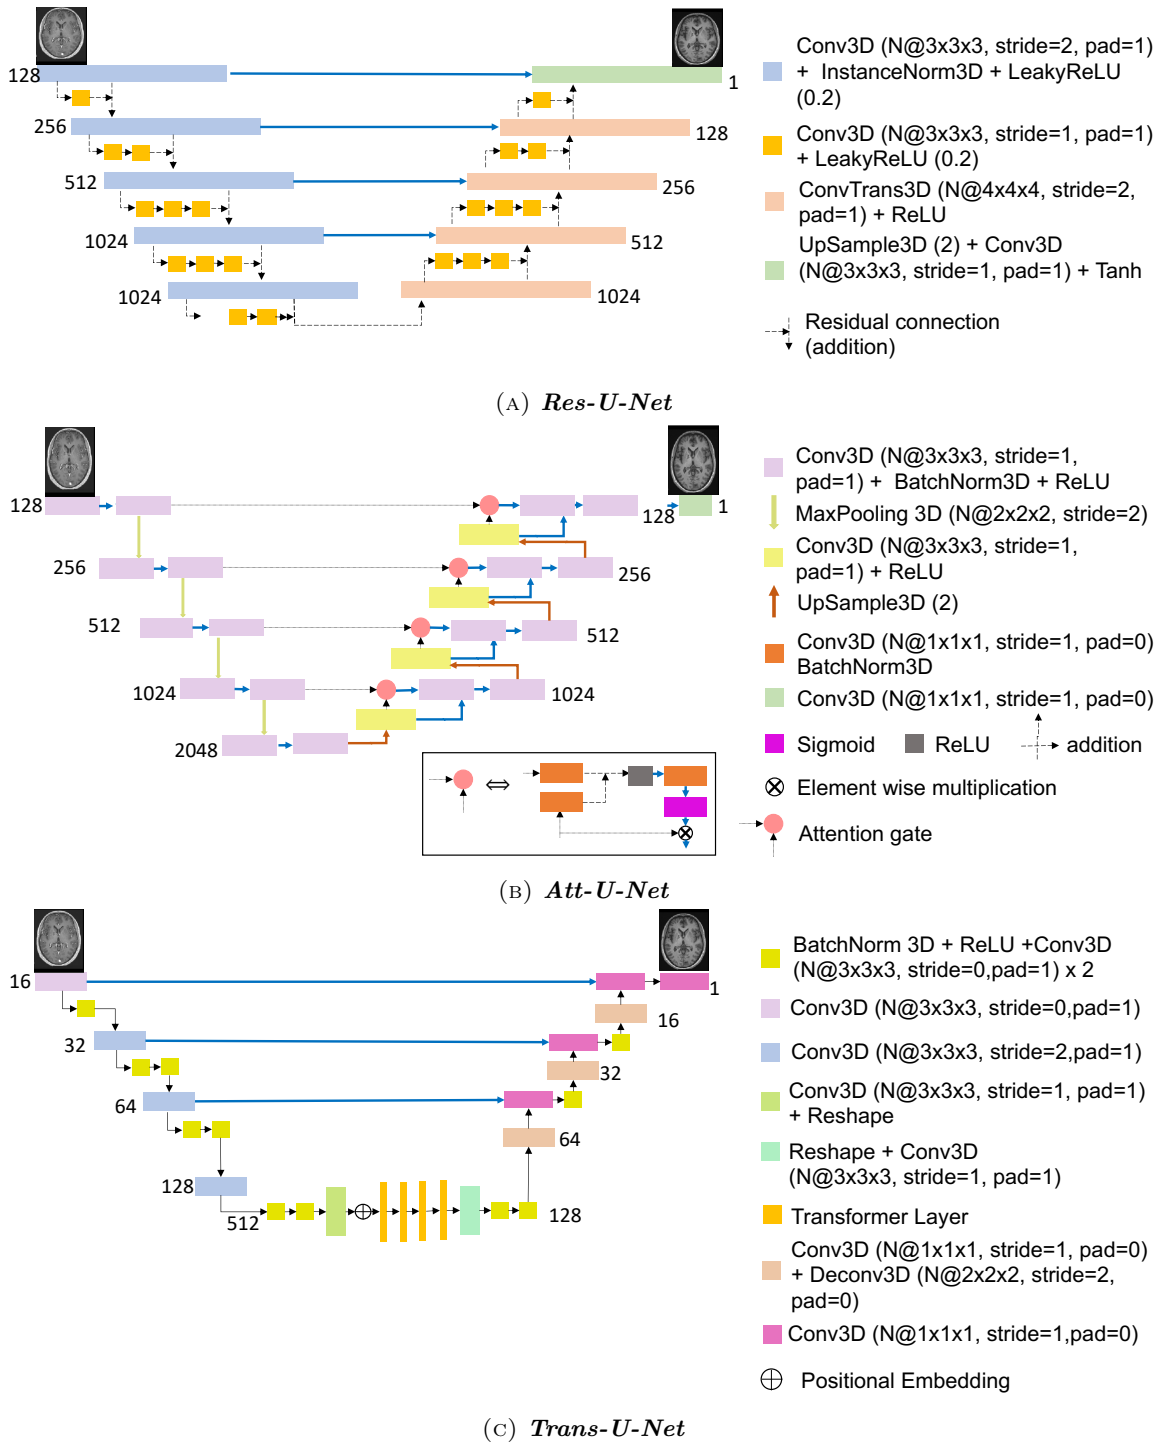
128

256

512

1024

1024

1

128

256

512

1024

Conv3D (N@3x3x3, stride=2, pad=1) + InstanceNorm3D + LeakyReLU (0.2)

Conv3D (N@3x3x3, stride=1, pad=1) + LeakyReLU (0.2)

ConvTrans3D (N@4x4x4, stride=2, pad=1) + ReLU

UpSample3D (2) + Conv3D (N@3x3x3, stride=1, pad=1) + Tanh

Residual connection (addition)

(A) *Res-U-Net*

128

256

512

1024

2048

128

1

256

512

1024

$\Leftrightarrow$

Conv3D (N@3x3x3, stride=1, pad=1) + BatchNorm3D + ReLU

MaxPooling 3D (N@2x2x2, stride=2)

Conv3D (N@3x3x3, stride=1, pad=1) + ReLU

UpSample3D (2)

Conv3D (N@1x1x1, stride=1, pad=0) BatchNorm3D

Conv3D (N@1x1x1, stride=1, pad=0)

Sigmoid ReLU addition

$\otimes$ Element wise multiplication

Attention gate

(B) *Att-U-Net*

16

32

64

128

512

1

16

32

64

128

BatchNorm 3D + ReLU +Conv3D (N@3x3x3, stride=0,pad=1) x 2

Conv3D (N@3x3x3, stride=0,pad=1)

Conv3D (N@3x3x3, stride=2,pad=1)

Conv3D (N@3x3x3, stride=1, pad=1) + Reshape

Reshape + Conv3D (N@3x3x3, stride=1, pad=1)

Transformer Layer

Conv3D (N@1x1x1, stride=1, pad=0) + Deconv3D (N@2x2x2, stride=2, pad=0)

Conv3D (N@1x1x1, stride=1,pad=0)

$\oplus$ Positional Embedding

(C) *Trans-U-Net*